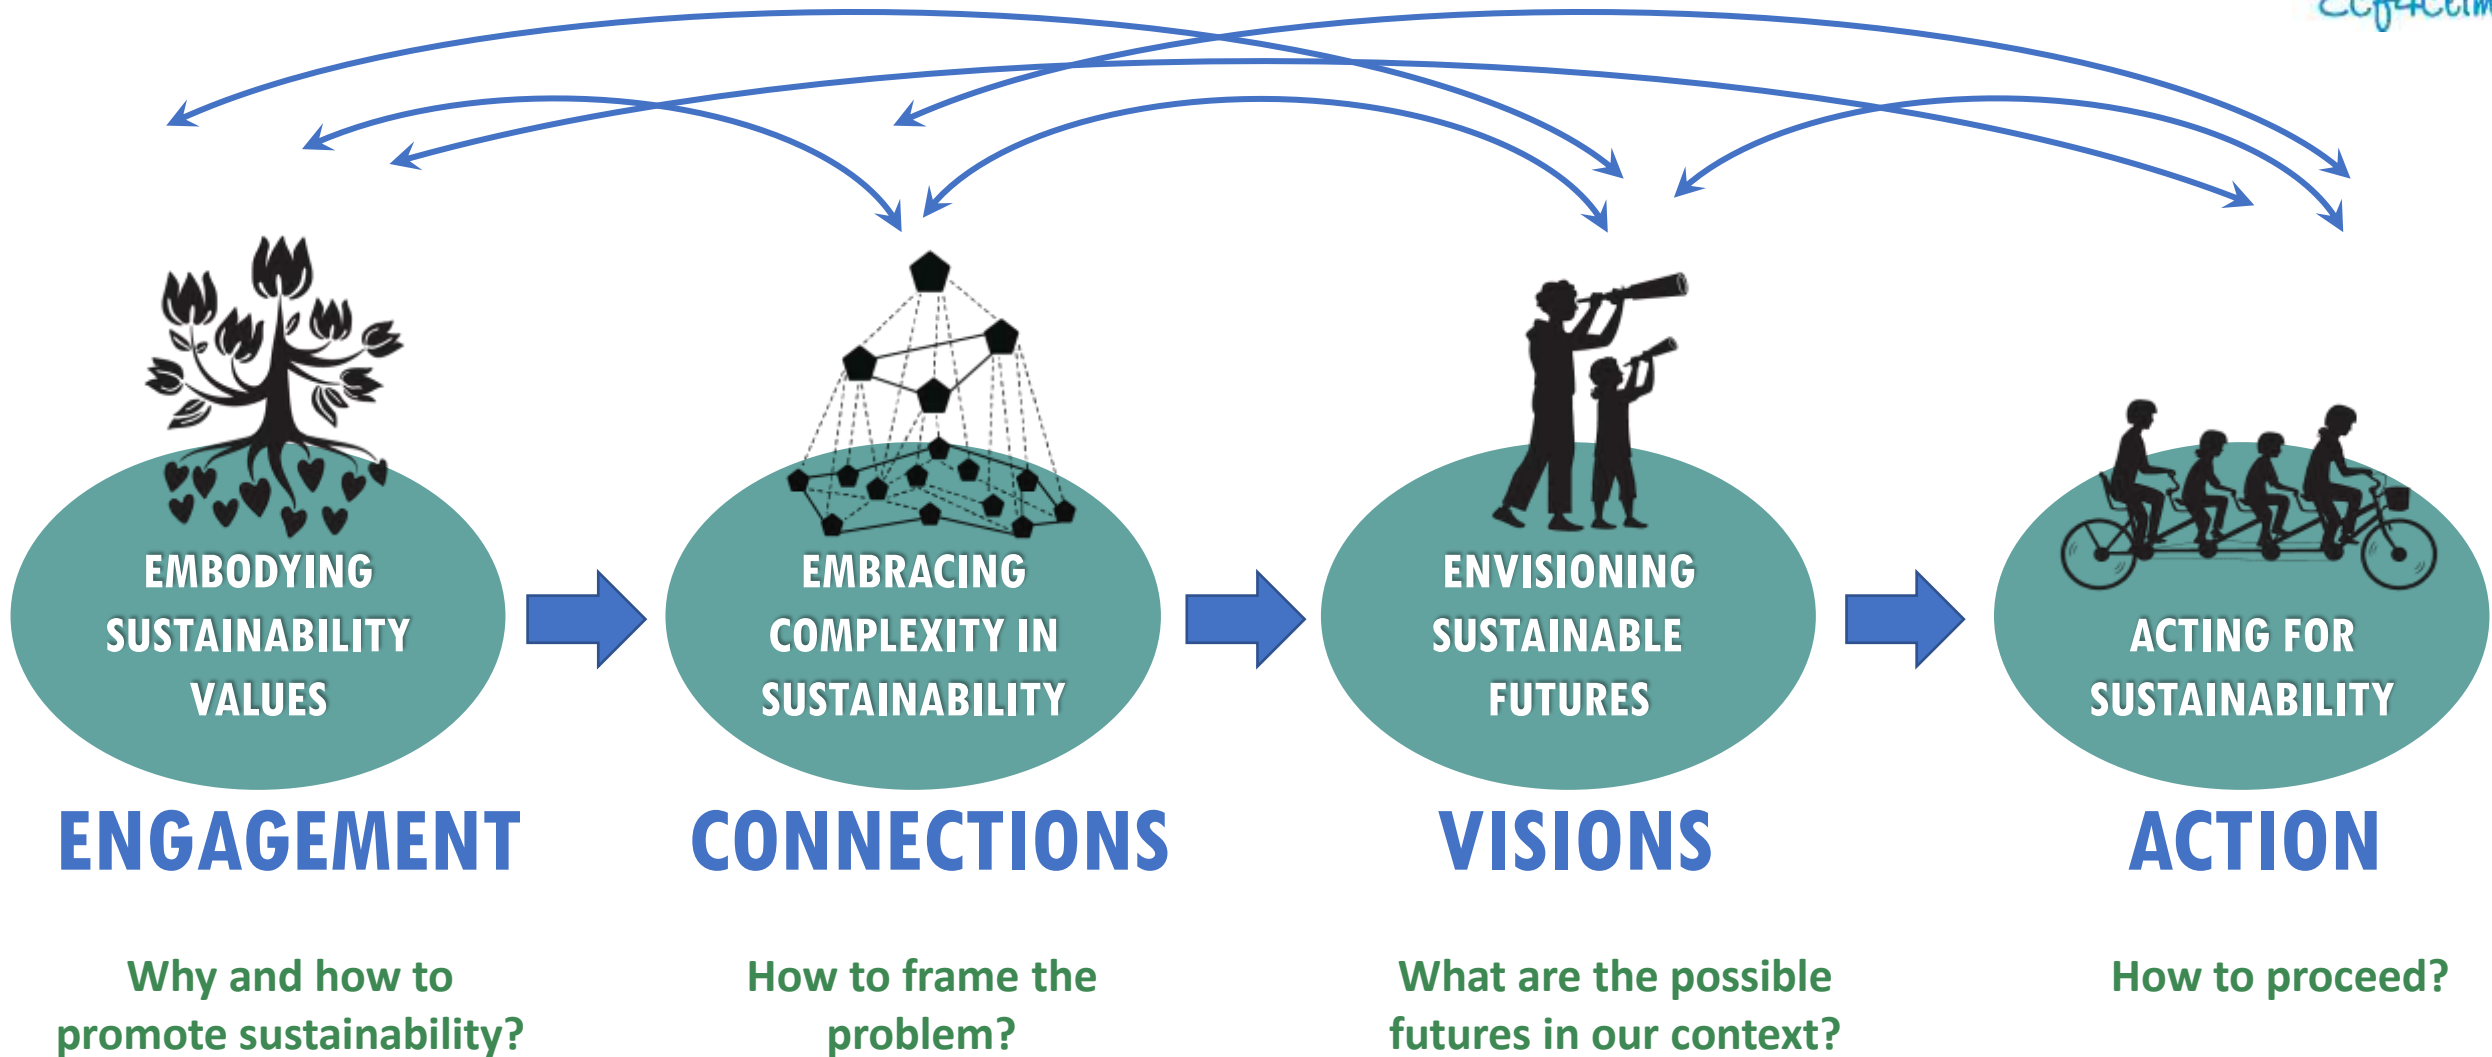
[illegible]

EMBODYING SUSTAINABILITY VALUES

ENGAGEMENT

Why and how to promote sustainability?

EMBRACING COMPLEXITY IN SUSTAINABILITY

CONNECTIONS

How to frame the problem?

ENVISIONING SUSTAINABLE FUTURES

VISIONS

What are the possible futures in our context?

ACTING FOR SUSTAINABILITY

ACTION

How to proceed?